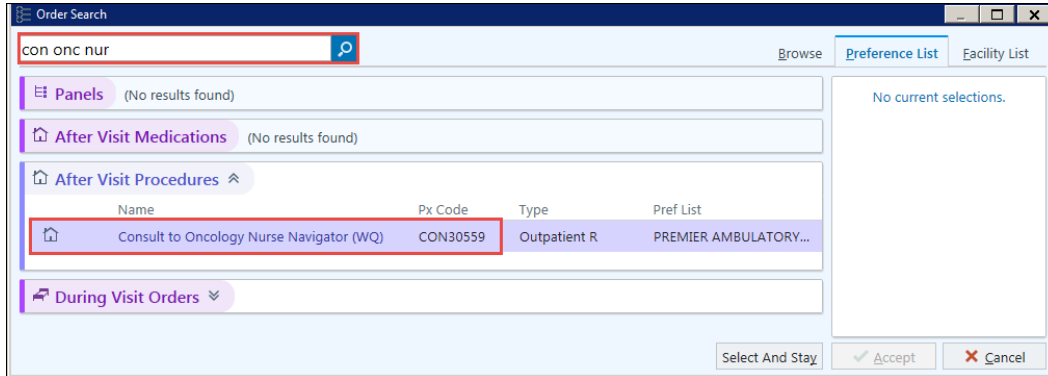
Order Search

con onc nur

Browse | Preference List | Facility List

Panels (No results found)

After Visit Medications (No results found)

After Visit Procedures

| Name | Px Code | Type | Pref List |
|---|---|---|---|
| Consult to Oncology Nurse Navigator (WQ) | CON30559 | Outpatient R | PREMIER AMBULATORY... |

During Visit Orders

No current selections.

Select And Stay | Accept | Cancel